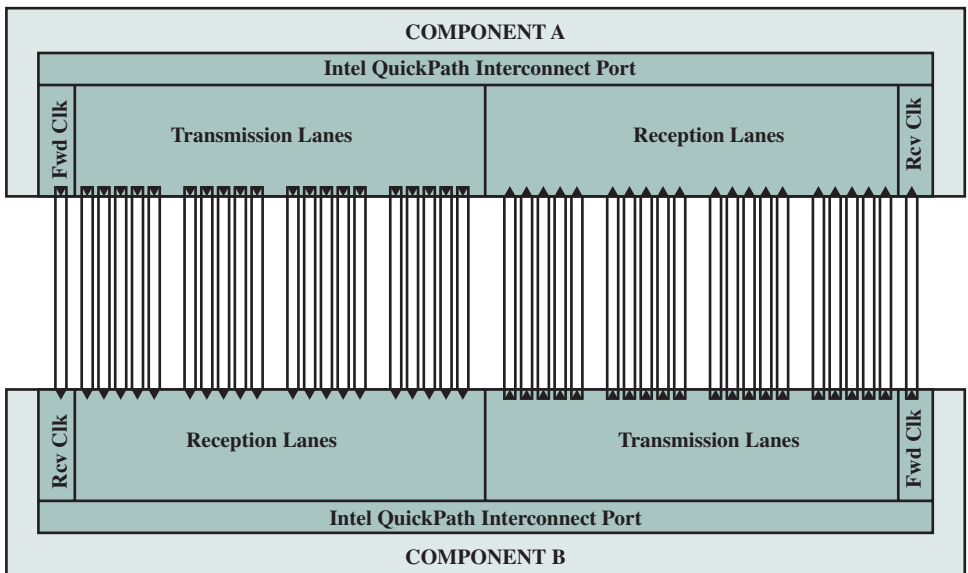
COMPONENT A

Intel QuickPath Interconnect Port

Fwd Clk

Transmission Lanes

Reception Lanes

Rcv Clk

Rcv Clk

Reception Lanes

Transmission Lanes

Fwd Clk

Intel QuickPath Interconnect Port

COMPONENT B